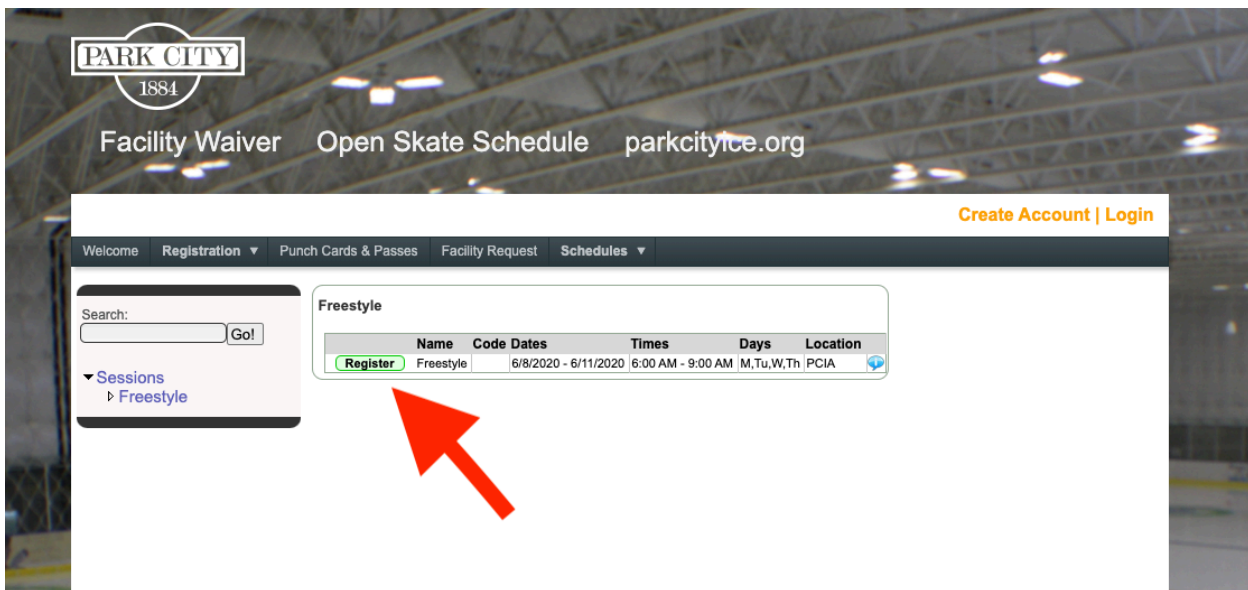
PARK CITY
1884

Facility Waiver Open Skate Schedule parkcityice.org

Create Account | Login

Welcome Registration ▼ Punch Cards & Passes Facility Request Schedules ▼

Search:
Go!

▾Sessions
▹Freestyle

Freestyle

| | Name | Code | Dates | Times | Days | Location |
|---|---|---|---|---|---|---|
| Register | Freestyle | | 6/8/2020 - 6/11/2020 | 6:00 AM - 9:00 AM | M,Tu,W,Th | PCIA |